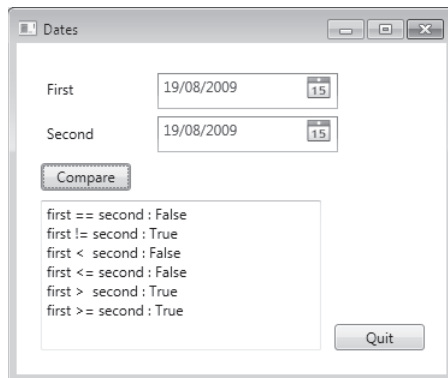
Dates

First 19/08/2009 15

Second 19/08/2009 15

Compare

first == second : False
first != second : True
first < second : False
first <= second : False
first > second : True
first >= second : True

Quit